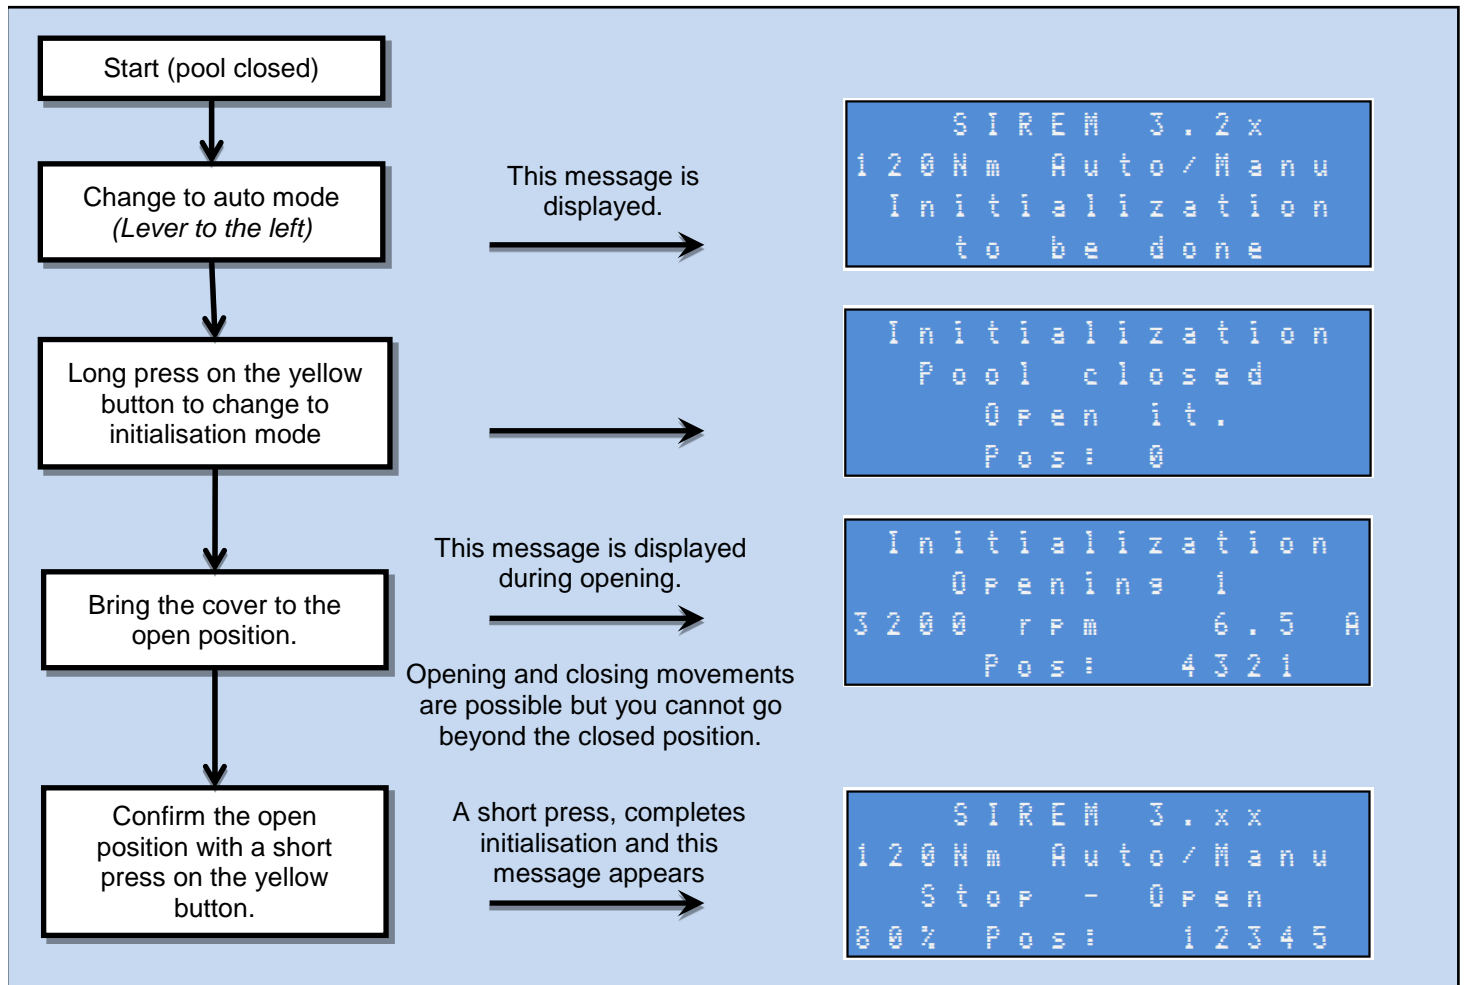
Start (pool closed)

Change to auto mode
(Lever to the left)

This message is displayed.

SIREM 3.2x
120Nm Auto/Manu
Initialization
to be done

Long press on the yellow button to change to initialisation mode

Initialization
Pool closed
Open it.
Pos: 0

Bring the cover to the open position.

This message is displayed during opening.

Initialization
Opening 1
3200 rpm 6.5 A
Pos: 4321

Opening and closing movements are possible but you cannot go beyond the closed position.

Confirm the open position with a short press on the yellow button.

A short press, completes initialisation and this message appears

SIREM 3.xx
120Nm Auto/Manu
Stop - Open
80% Pos: 12345